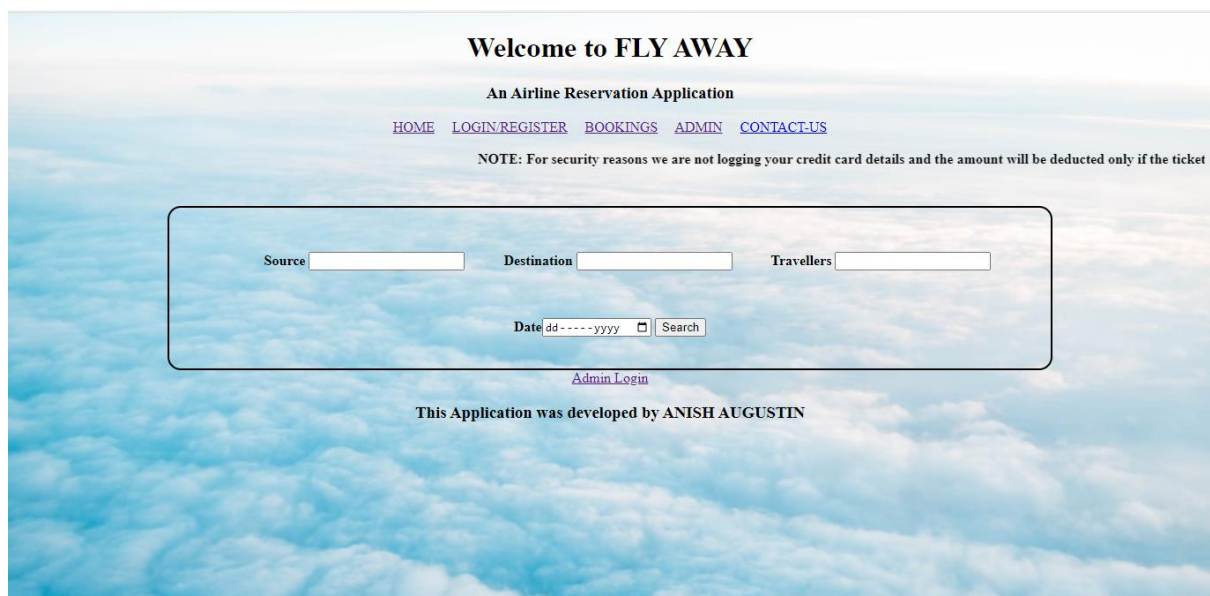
Welcome to FLY AWAY

An Airline Reservation Application

HOME LOGIN/REGISTER BOOKINGS ADMIN CONTACT-US

NOTE: For security reasons we are not logging your credit card details and the amount will be deducted only if the ticket

Source

Destination

Travellers

Date dd-----yyyy

Search

Admin Login

This Application was developed by ANISH AUGUSTIN